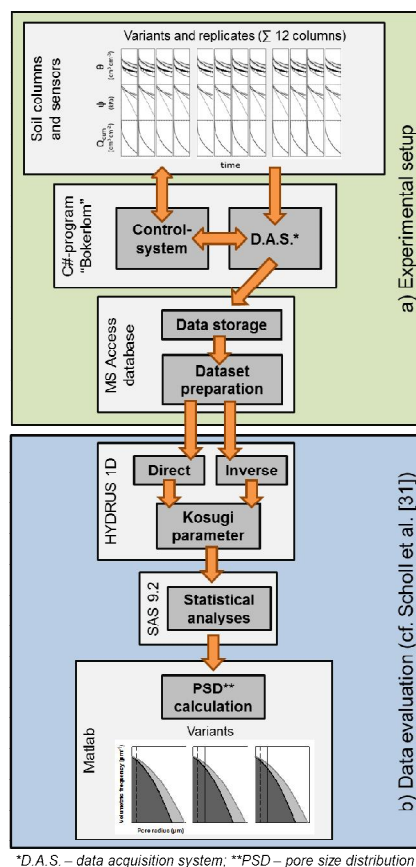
Variants and replicates (∑ 12 columns)

Soil columns and sensors

$\theta$ [cm³cm⁻³]

$\psi$ [kPa]

$Q_{cum}$ [cm³cm⁻³]

time

a) Experimental setup

C#-program "Bokerlom"

Control-system

D.A.S.*

MS Access database

Data storage

Dataset preparation

HYDRUS 1D

Direct

Inverse

Kosugi parameter

SAS 9.2

Statistical analyses

Matlab

PSD** calculation

Variants

Volumetric frequency [µm⁻¹]

Pore radius [µm]

b) Data evaluation (cf. Scholl et al. [31])

*D.A.S. – data acquisition system; **PSD – pore size distribution